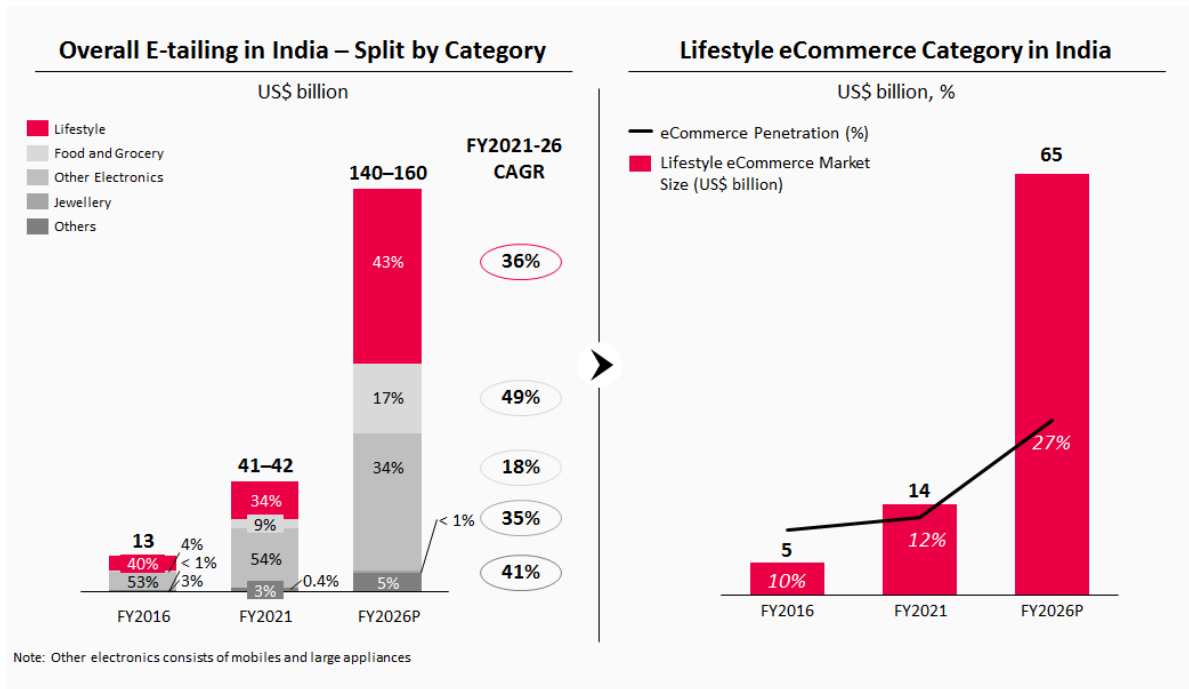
Overall E-tailing in India – Split by Category

US$ billion

Lifestyle
Food and Grocery
Other Electronics
Jewellery
Others

FY2021-26 CAGR

140–160

43%
17%
34%
< 1%
5%

41–42

34%
9%
54%
3%
0.4%

13

40%
53%
4%
< 1%
3%

FY2016
FY2021
FY2026P

36%
49%
18%
35%
41%

Lifestyle eCommerce Category in India

US$ billion, %

eCommerce Penetration (%)
Lifestyle eCommerce Market Size (US$ billion)

65
27%

14
12%

5
10%

FY2016
FY2021
FY2026P

Note: Other electronics consists of mobiles and large appliances